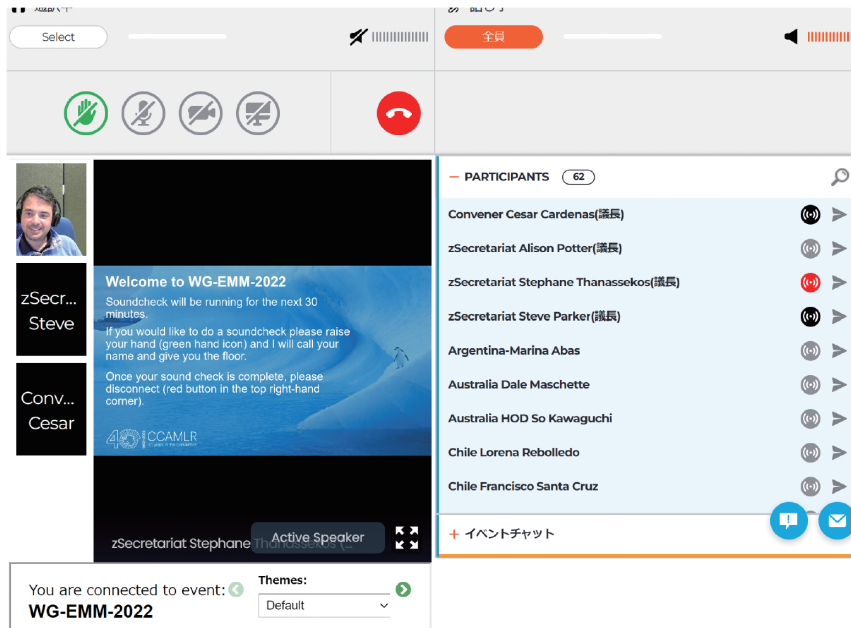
Select

全員

zSecr...
Steve

Conv...
Cesar

Welcome to WG-EMM-2022

Soundcheck will be running for the next 30 minutes.

If you would like to do a soundcheck please raise your hand (green hand icon) and I will call your name and give you the floor.

Once your sound check is complete, please disconnect (red button in the top right-hand corner).

40 CCAMLR

zSecretariat Stephane Thanassekos (...

Active Speaker

— PARTICIPANTS 62

Convener Cesar Cardenas(議長)
zSecretariat Alison Potter(議長)
zSecretariat Stephane Thanassekos(議長)
zSecretariat Steve Parker(議長)
Argentina-Marina Abas
Australia Dale Maschette
Australia HOD So Kawaguchi
Chile Lorena Rebolledo
Chile Francisco Santa Cruz

+ イベントチャット

You are connected to event:
WG-EMM-2022

Themes:
Default